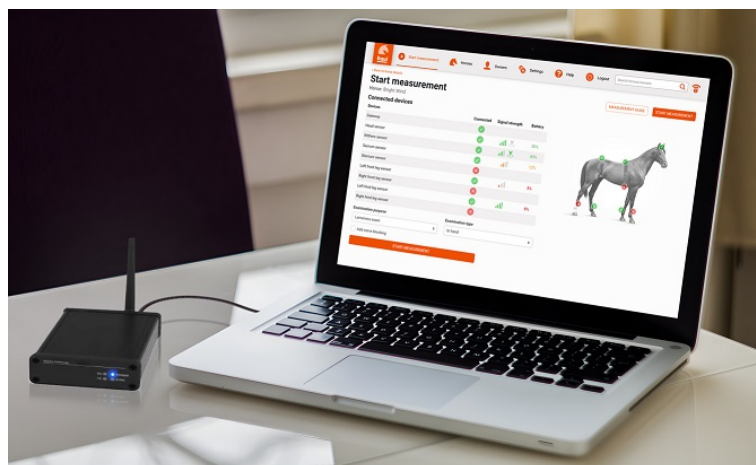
Start measurement

Horses

Owners

Settings

Help

Logout

Start measurement

Connected devices

Devices

Connected

Signal strength

Battery

Head sensor

Withers sensor

Sacrum sensor

Left front leg sensor

Right front leg sensor

Left hind leg sensor

Right hind leg sensor

Examination purpose

Examination type

START MEASUREMENT

MEASUREMENT GUIDE

START MEASUREMENT